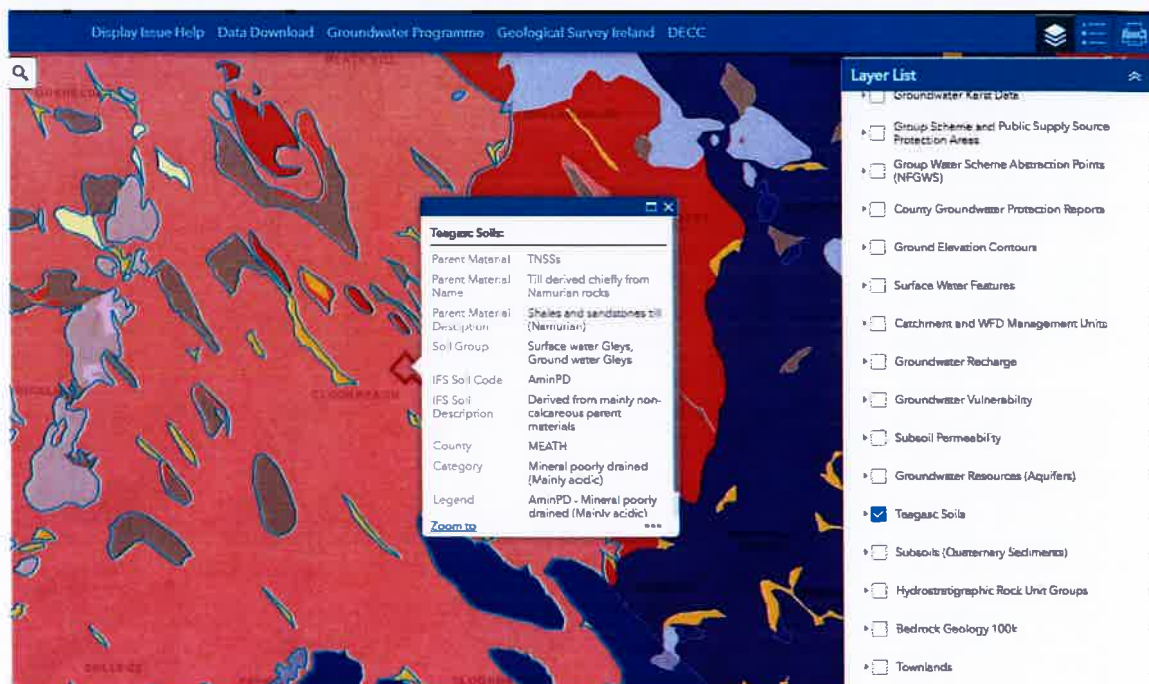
Display Issue Help Data Download Groundwater Programme Geological Survey Ireland DECC

Layer List

Groundwater Karst Data

Group Scheme and Public Supply Source Protection Areas

Group Water Scheme Abstraction Points (NFGWS)

County Groundwater Protection Reports

Ground Elevation Contours

Surface Water Features

Catchment and WFD Management Units

Groundwater Recharge

Groundwater Vulnerability

Subsoil Permeability

Groundwater Resources (Aquifers)

Teagasc Soils

Subsoils (Quaternary Sediments)

Hydrostratigraphic Rock Unit Groups

Bedrock Geology 100k

Townlands

Teagasc Soils:

| | |
|---|---|
| Parent Material | TNSSs |
| Parent Material Name | Till derived chiefly from Namurian rocks |
| Parent Material Description | Shales and sandstones till (Namurian) |
| Soil Group | Surface water Gleys, Ground water Gleys |
| IFS Soil Code | AminPD |
| IFS Soil Description | Derived from mainly non-calcareous parent materials |
| County | MEATH |
| Category | Mineral poorly drained (Mainly acidic) |
| Legend | AminPD - Mineral poorly drained (Mainly acidic) |

Zoom to

CLOONBRAGH